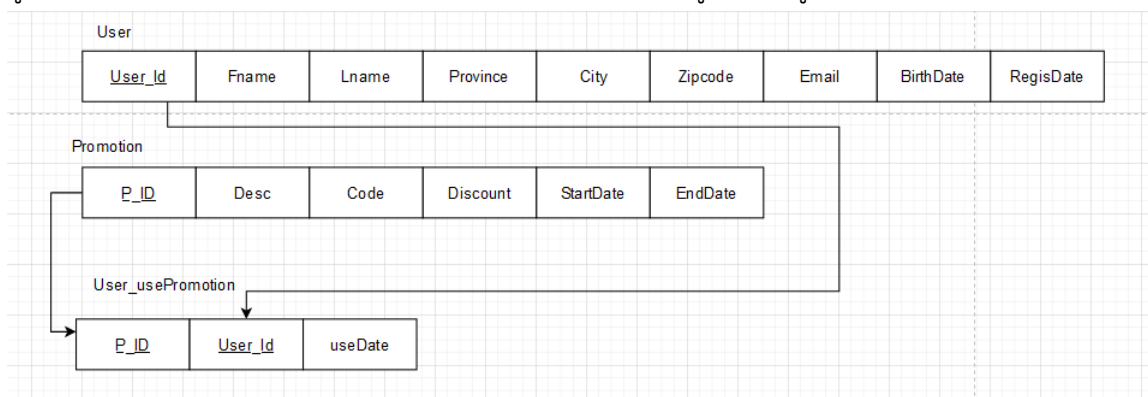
User

| User_Id | Fname | Lname | Province | City | Zipcode | Email | BirthDate | RegisDate |
|---|---|---|---|---|---|---|---|---|

Promotion

| P_ID | Desc | Code | Discount | StartDate | EndDate |
|---|---|---|---|---|---|

User_usePromotion

| P_ID | User_Id | useDate |
|---|---|---|